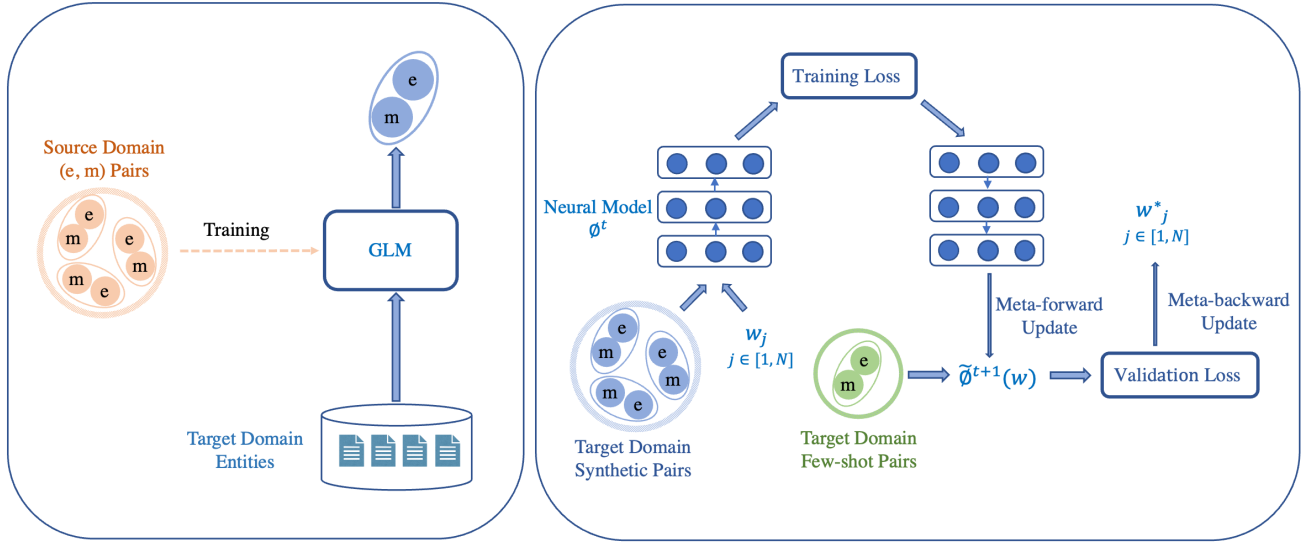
e
m

Source Domain (e, m) Pairs

e
m
e
m
m
e

Training

GLM

Target Domain Entities

Training Loss

Neural Model $\emptyset^t$

$w^*_j$
$j \in [1, N]$

Meta-forward Update

Meta-backward Update

e
m
e
m
m
e

$w_j$
$j \in [1, N]$

e
m

$\tilde{\emptyset}^{t+1}(w)$

Validation Loss

Target Domain Synthetic Pairs

Target Domain Few-shot Pairs